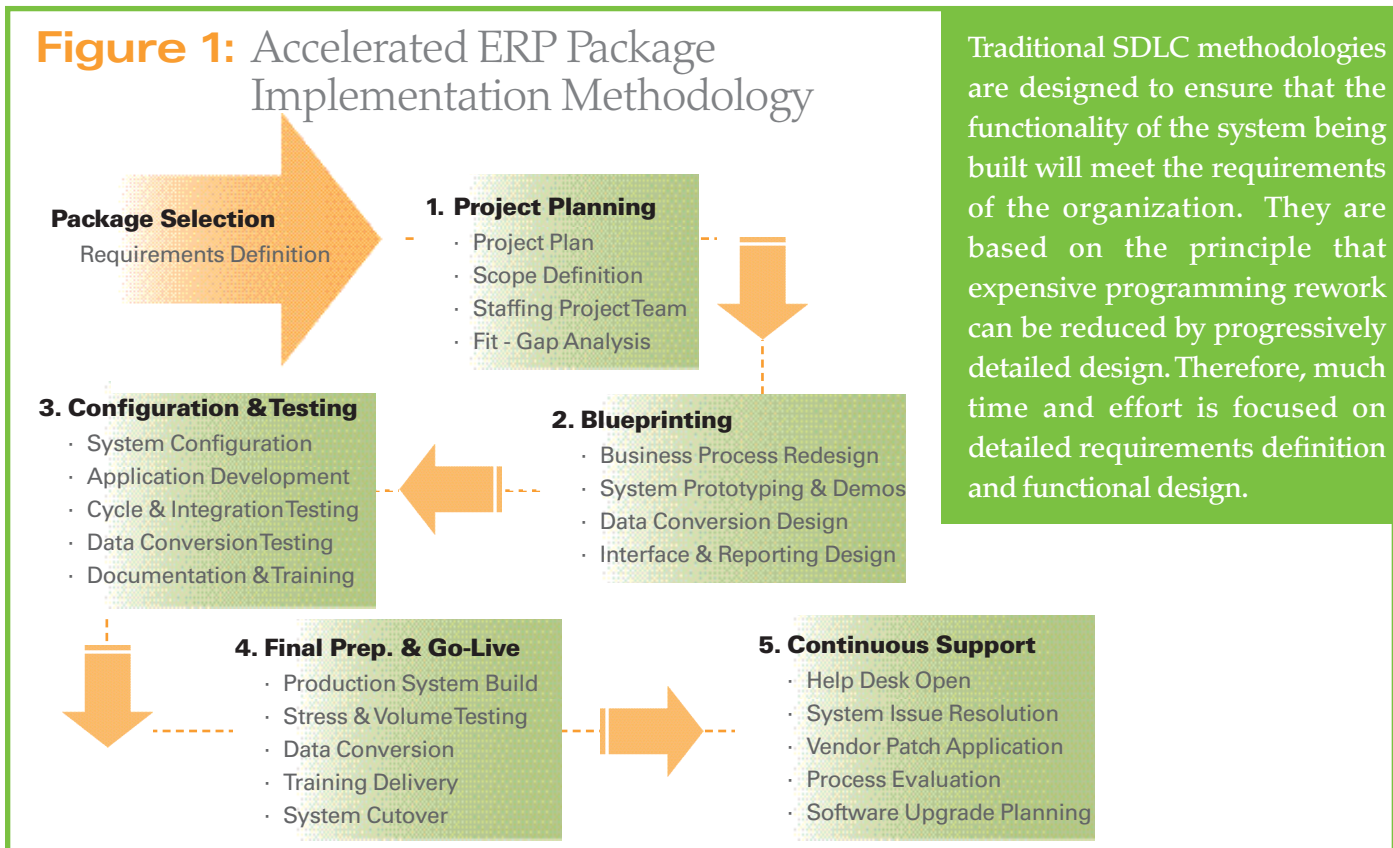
**Figure 1:** Accelerated ERP Package Implementation Methodology

**Package Selection**
Requirements Definition

**1. Project Planning**
· Project Plan
· Scope Definition
· Staffing ProjectTeam
· Fit - Gap Analysis

**2. Blueprinting**
· Business Process Redesign
· System Prototyping & Demos
· Data Conversion Design
· Interface & Reporting Design

**3. Configuration & Testing**
· System Configuration
· Application Development
· Cycle & Integration Testing
· Data Conversion Testing
· Documentation & Training

**4. Final Prep. & Go-Live**
· Production System Build
· Stress & Volume Testing
· Data Conversion
· Training Delivery
· System Cutover

**5. Continuous Support**
· Help Desk Open
· System Issue Resolution
· Vendor Patch Application
· Process Evaluation
· Software Upgrade Planning

Traditional SDLC methodologies are designed to ensure that the functionality of the system being built will meet the requirements of the organization. They are based on the principle that expensive programming rework can be reduced by progressively detailed design. Therefore, much time and effort is focused on detailed requirements definition and functional design.